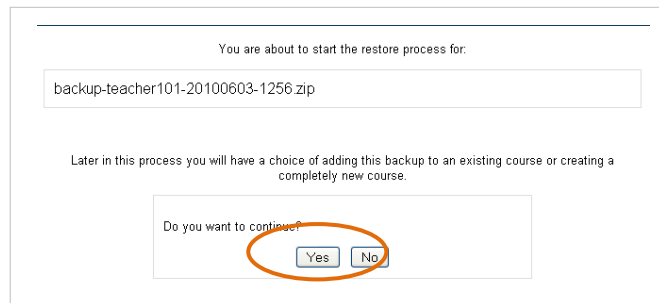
You are about to start the restore process for:

backup-teacher101-20100603-1256.zip

Later in this process you will have a choice of adding this backup to an existing course or creating a completely new course.

Do you want to continue?

Yes No